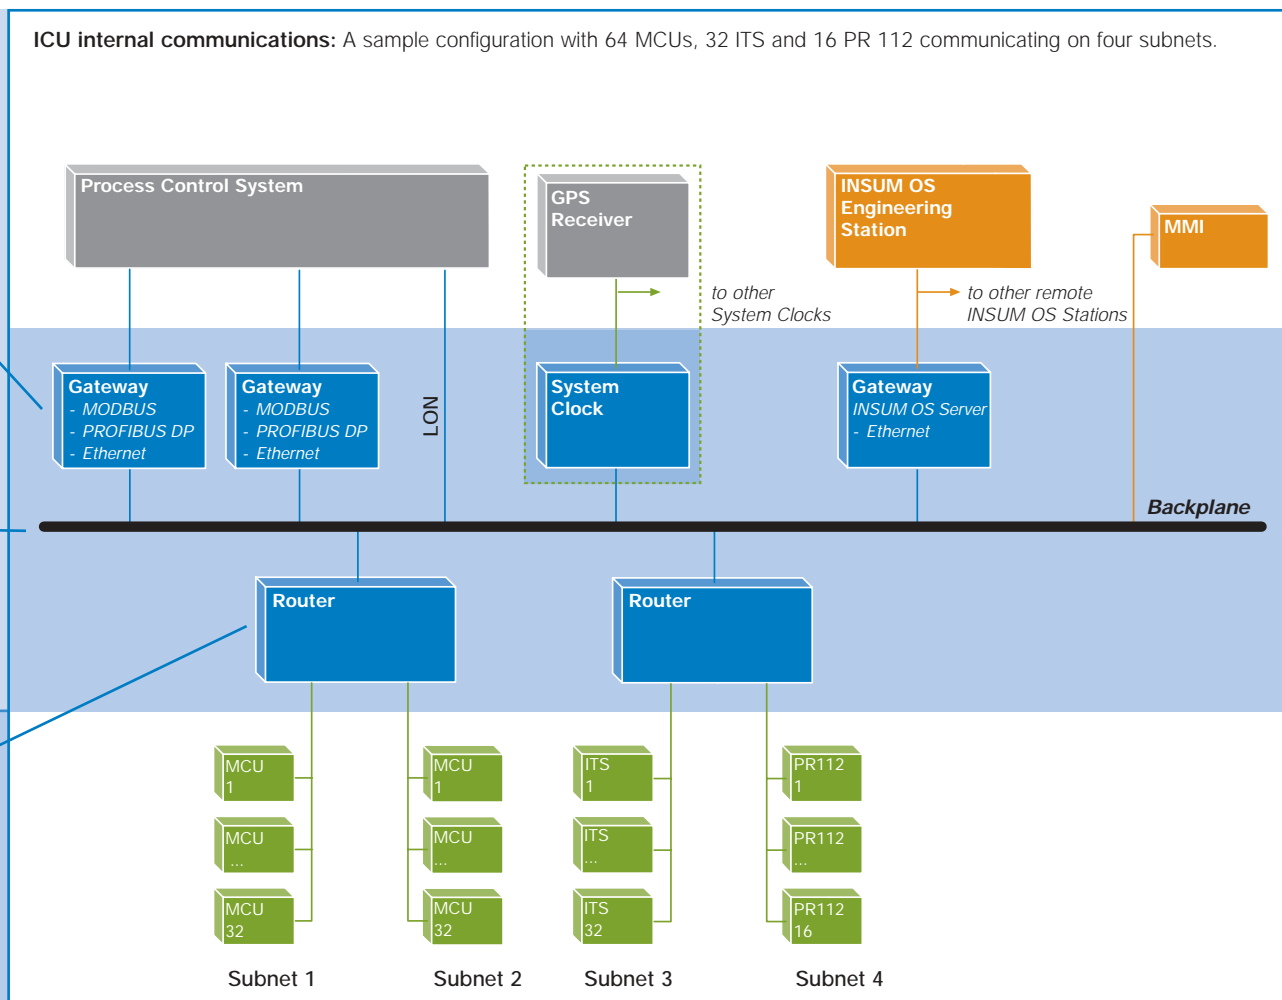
**ICU internal communications:** A sample configuration with 64 MCUs, 32 ITS and 16 PR 112 communicating on four subnets.

Process Control System

GPS Receiver

to other System Clocks

INSUM OS Engineering Station

to other remote INSUM OS Stations

MMI

Gateway
- MODBUS
- PROFIBUS DP
- Ethernet

Gateway
- MODBUS
- PROFIBUS DP
- Ethernet

LON

System Clock

Gateway
INSUM OS Server
- Ethernet

Backplane

Router

Router

MCU 1
MCU ...
MCU 32

MCU 1
MCU ...
MCU 32

ITS 1
ITS ...
ITS 32

PR112 1
PR112 ...
PR112 16

Subnet 1 Subnet 2 Subnet 3 Subnet 4